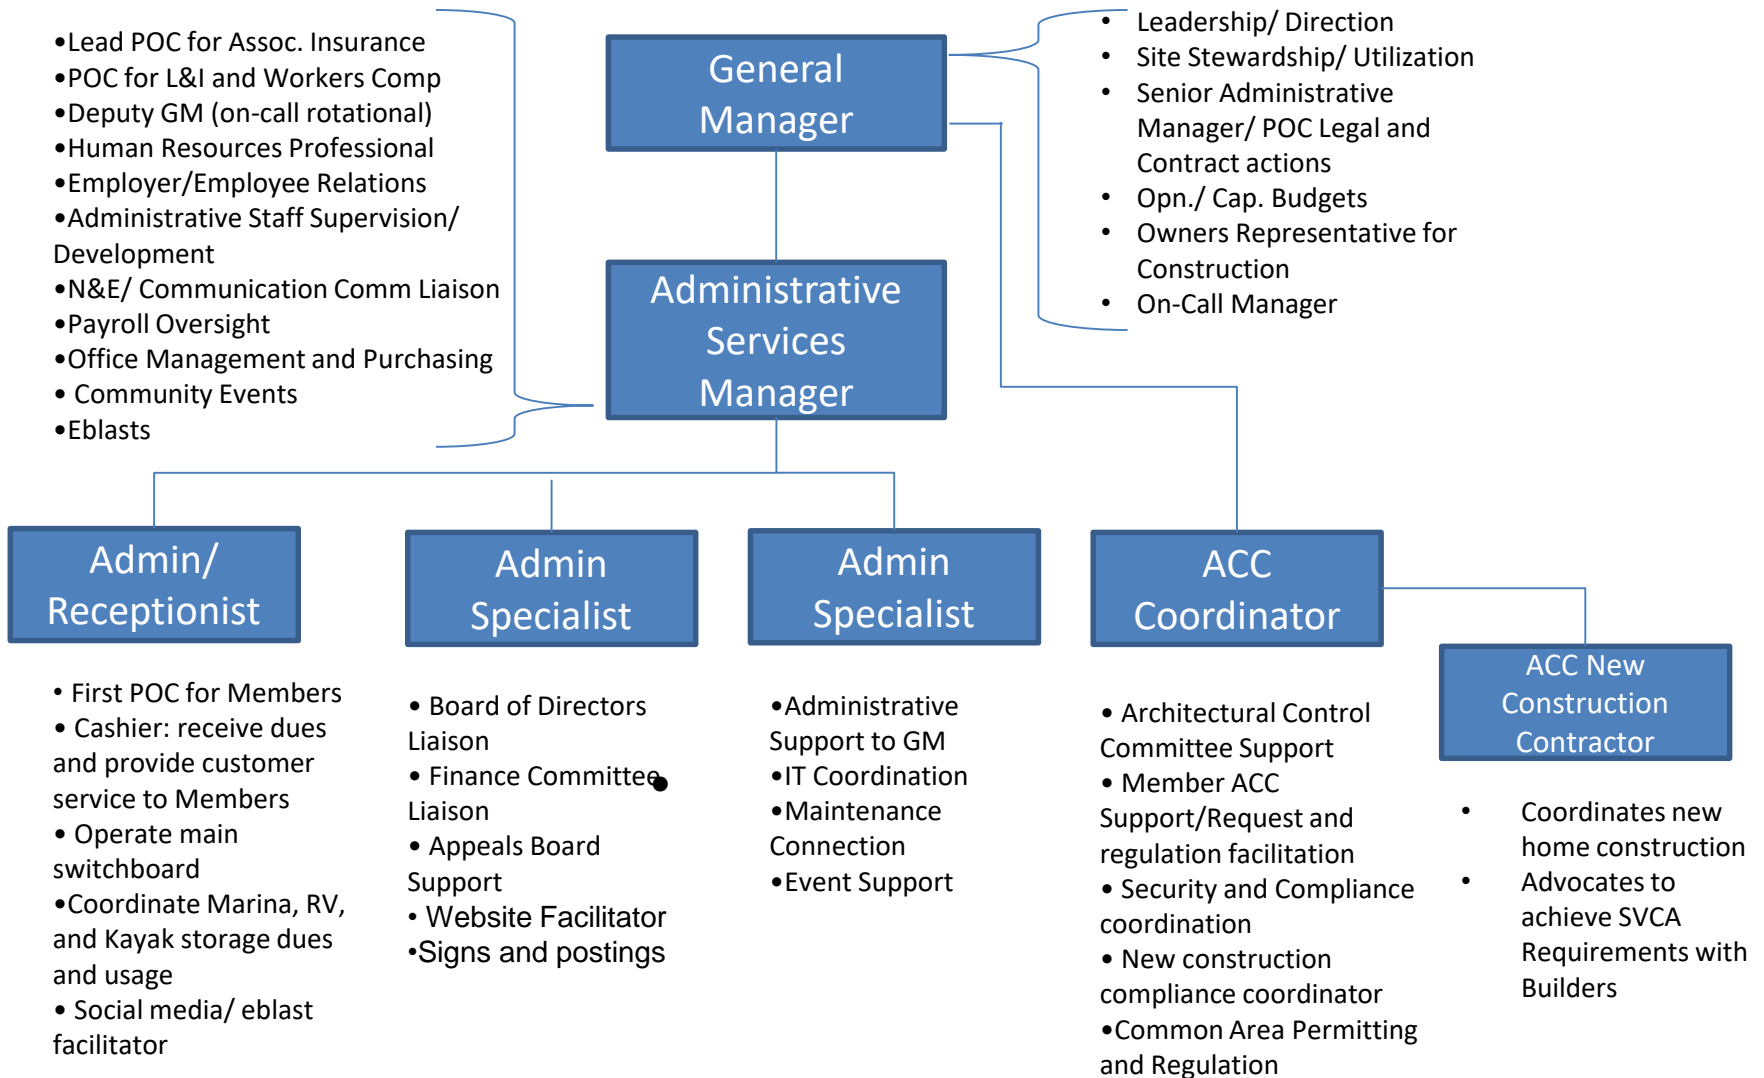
•Lead POC for Assoc. Insurance
•POC for L&I and Workers Comp
•Deputy GM (on-call rotational)
•Human Resources Professional
•Employer/Employee Relations
•Administrative Staff Supervision/ Development
•N&E/ Communication Comm Liaison
•Payroll Oversight
•Office Management and Purchasing
• Community Events
•Eblasts

General Manager

• Leadership/ Direction
• Site Stewardship/ Utilization
• Senior Administrative Manager/ POC Legal and Contract actions
• Opn./ Cap. Budgets
• Owners Representative for Construction
• On-Call Manager

Administrative Services Manager

Admin/ Receptionist

• First POC for Members
• Cashier: receive dues and provide customer service to Members
• Operate main switchboard
•Coordinate Marina, RV, and Kayak storage dues and usage
• Social media/ eblast facilitator

Admin Specialist

• Board of Directors Liaison
• Finance Committee Liaison
• Appeals Board Support
• Website Facilitator
•Signs and postings

Admin Specialist

•Administrative Support to GM
•IT Coordination
•Maintenance Connection
•Event Support

ACC Coordinator

• Architectural Control Committee Support
• Member ACC Support/Request and regulation facilitation
• Security and Compliance coordination
• New construction compliance coordinator
•Common Area Permitting and Regulation

ACC New Construction Contractor

• Coordinates new home construction
• Advocates to achieve SVCA Requirements with Builders